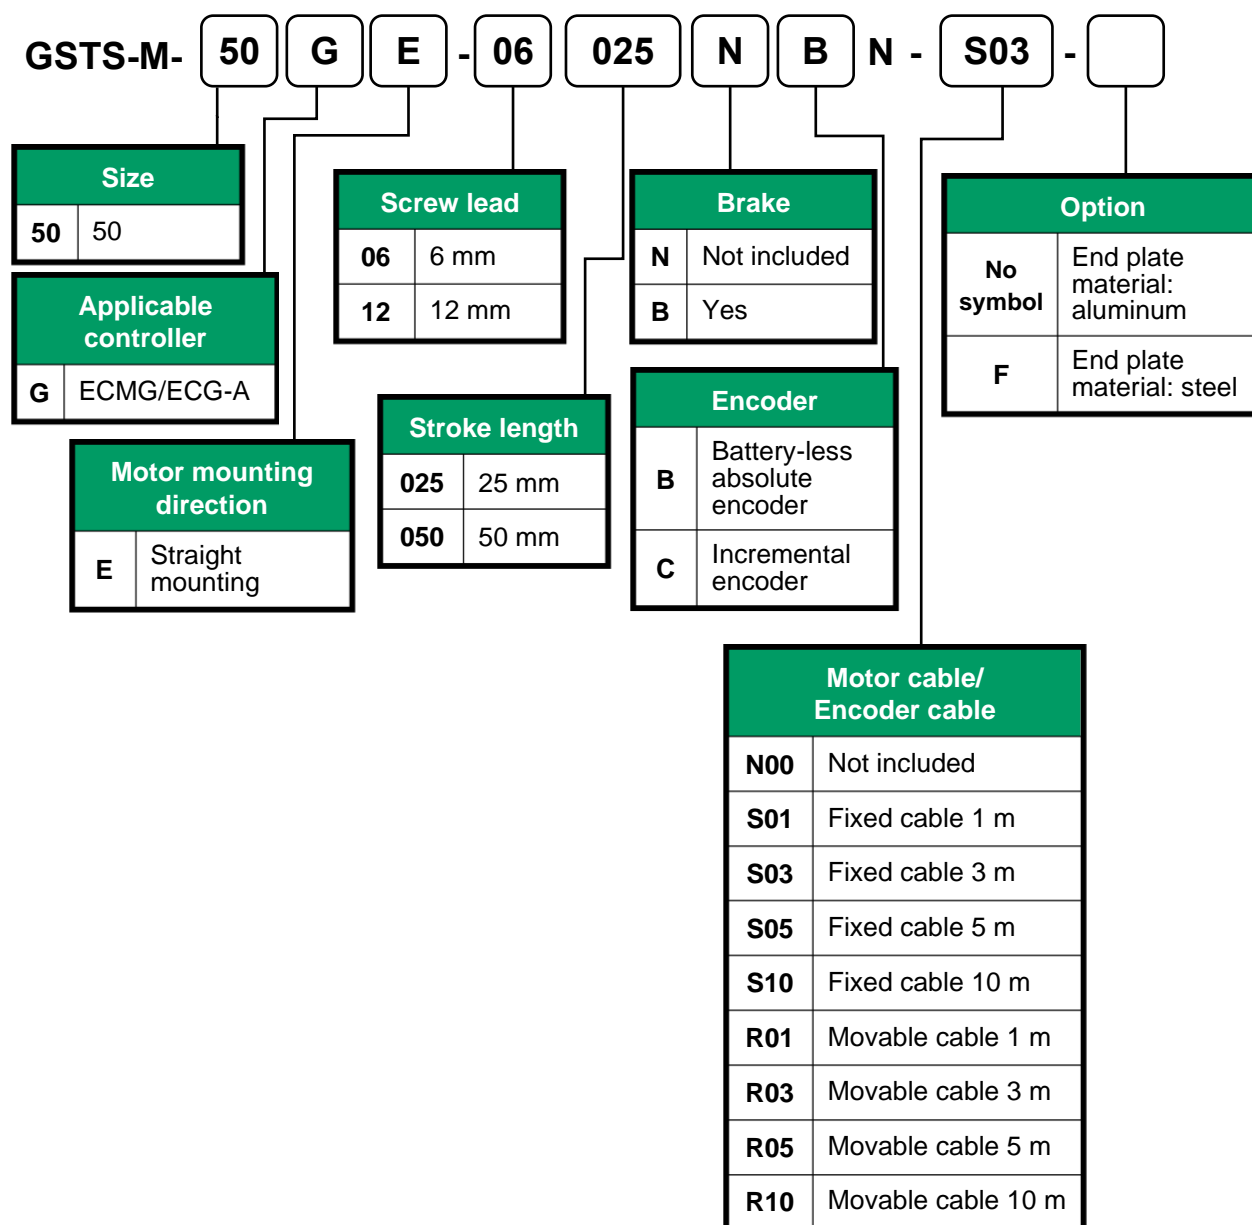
GSTS-M- 50 G E - 06 025 N B N - S03 -

| Size | |
|---|---|
| 50 | 50 |

| Applicable controller | |
|---|---|
| G | ECMG/ECG-A |

| Motor mounting direction | |
|---|---|
| E | Straight mounting |

| Screw lead | |
|---|---|
| 06 | 6 mm |
| 12 | 12 mm |

| Stroke length | |
|---|---|
| 025 | 25 mm |
| 050 | 50 mm |

| Brake | |
|---|---|
| N | Not included |
| B | Yes |

| Encoder | |
|---|---|
| B | Battery-less absolute encoder |
| C | Incremental encoder |

| Option | |
|---|---|
| No symbol | End plate material: aluminum |
| F | End plate material: steel |

| Motor cable/ Encoder cable | |
|---|---|
| N00 | Not included |
| S01 | Fixed cable 1 m |
| S03 | Fixed cable 3 m |
| S05 | Fixed cable 5 m |
| S10 | Fixed cable 10 m |
| R01 | Movable cable 1 m |
| R03 | Movable cable 3 m |
| R05 | Movable cable 5 m |
| R10 | Movable cable 10 m |